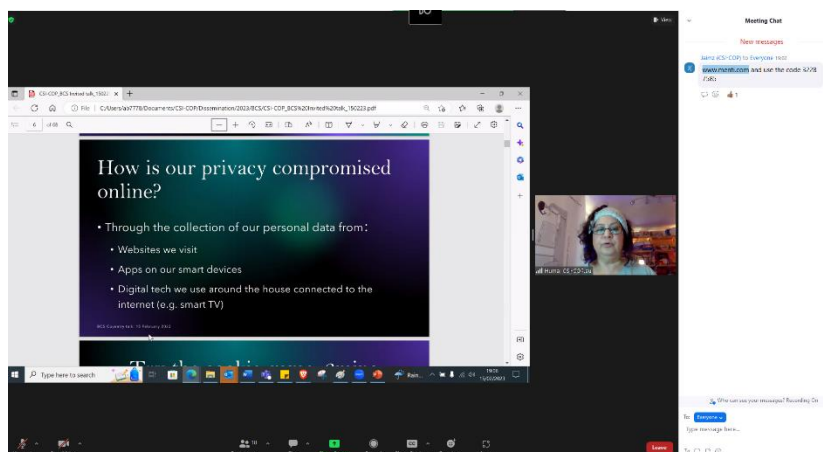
Meeting Chat

New messages

Jamz (CSI-COP) to Everyone 19:07

www.menti.com and use the code 6778 7583

How is our privacy compromised online?

• Through the collection of our personal data from:

• Websites we visit

• Apps on our smart devices

• Digital tech we use around the house connected to the internet (e.g. smart TV)

BCS Coventry talk, 15 February 2023

CSI-COP_BCS Invited talk_15022 ×

File | C:/Users/ai9778/Documents/CSI-COP/Dissemination/2023/BCS/CSI-COP_BCS%20Invited%20talk_150223.pdf

6 of 66

Huma CSI-COP.eu

Type here to search

19:08 15/02/2023

Who can see your messages? Recording On

To: Everyone

Type message here...

Leave